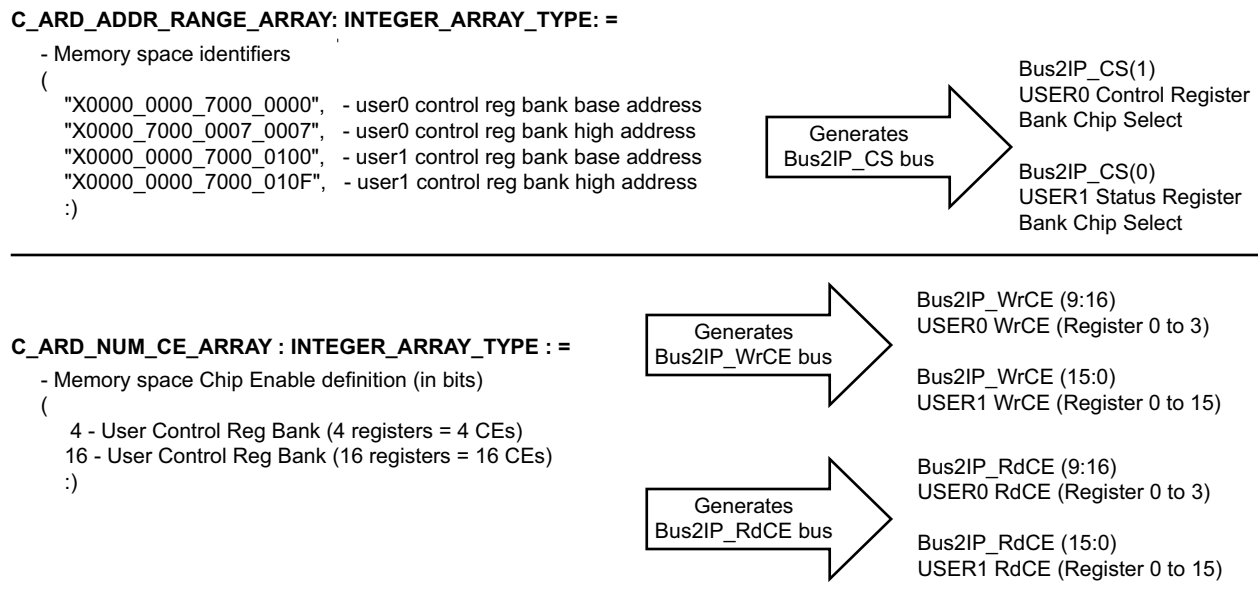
C_ARD_ADDR_RANGE_ARRAY: INTEGER_ARRAY_TYPE: =

- Memory space identifiers
(
"X0000_0000_7000_0000", - user0 control reg bank base address
"X0000_7000_0007_0007", - user0 control reg bank high address
"X0000_0000_7000_0100", - user1 control reg bank base address
"X0000_0000_7000_010F", - user1 control reg bank high address
:)

Generates Bus2IP_CS bus

Bus2IP_CS(1)
USER0 Control Register Bank Chip Select

Bus2IP_CS(0)
USER1 Status Register Bank Chip Select

C_ARD_NUM_CE_ARRAY : INTEGER_ARRAY_TYPE : =

- Memory space Chip Enable definition (in bits)
(
4 - User Control Reg Bank (4 registers = 4 CEs)
16 - User Control Reg Bank (16 registers = 16 CEs)
:)

Generates Bus2IP_WrCE bus

Bus2IP_WrCE (9:16)
USER0 WrCE (Register 0 to 3)

Bus2IP_WrCE (15:0)
USER1 WrCE (Register 0 to 15)

Generates Bus2IP_RdCE bus

Bus2IP_RdCE (9:16)
USER0 RdCE (Register 0 to 3)

Bus2IP_RdCE (15:0)
USER1 RdCE (Register 0 to 15)